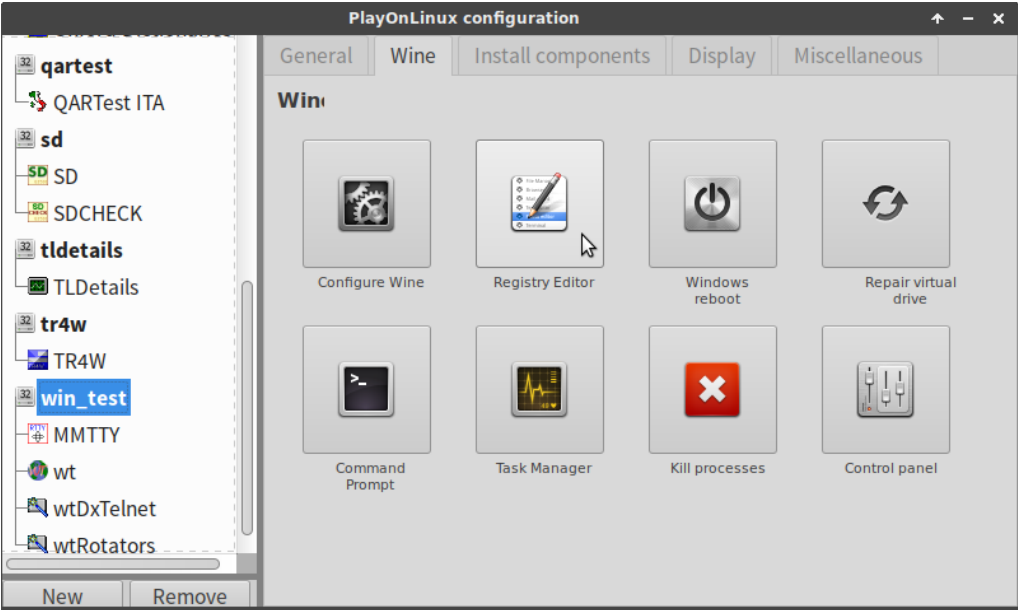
PlayOnLinux configuration

qartest
QARTest ITA
sd
SD
SDCHECK
tldetails
TLDetails
tr4w
TR4W
win_test
MMTTY
wt
wtDxTelnet
wtRotators

New
Remove

General
Wine
Install components
Display
Miscellaneous

Win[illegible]

Configure Wine
Registry Editor
Windows reboot
Repair virtual drive
Command Prompt
Task Manager
Kill processes
Control panel